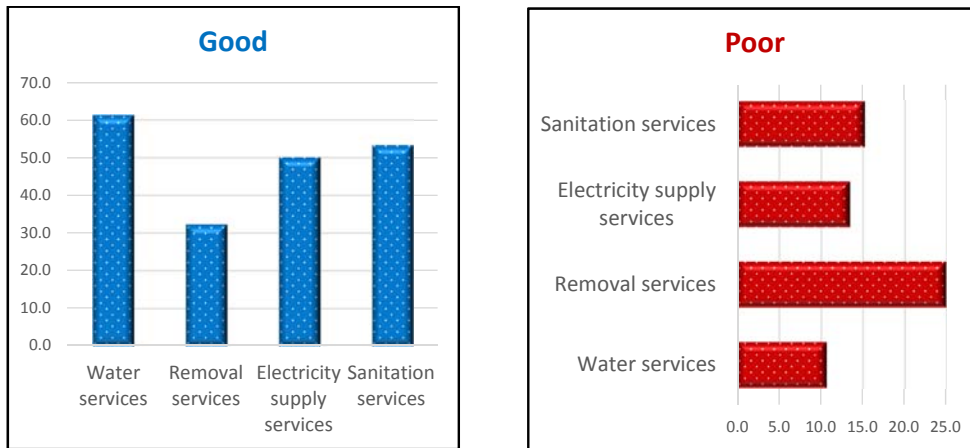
Good

70.0
60.0
50.0
40.0
30.0
20.0
10.0
0.0

Water services
Removal services
Electricity supply services
Sanitation services

Poor

Sanitation services
Electricity supply services
Removal services
Water services

0.0 5.0 10.0 15.0 20.0 25.0